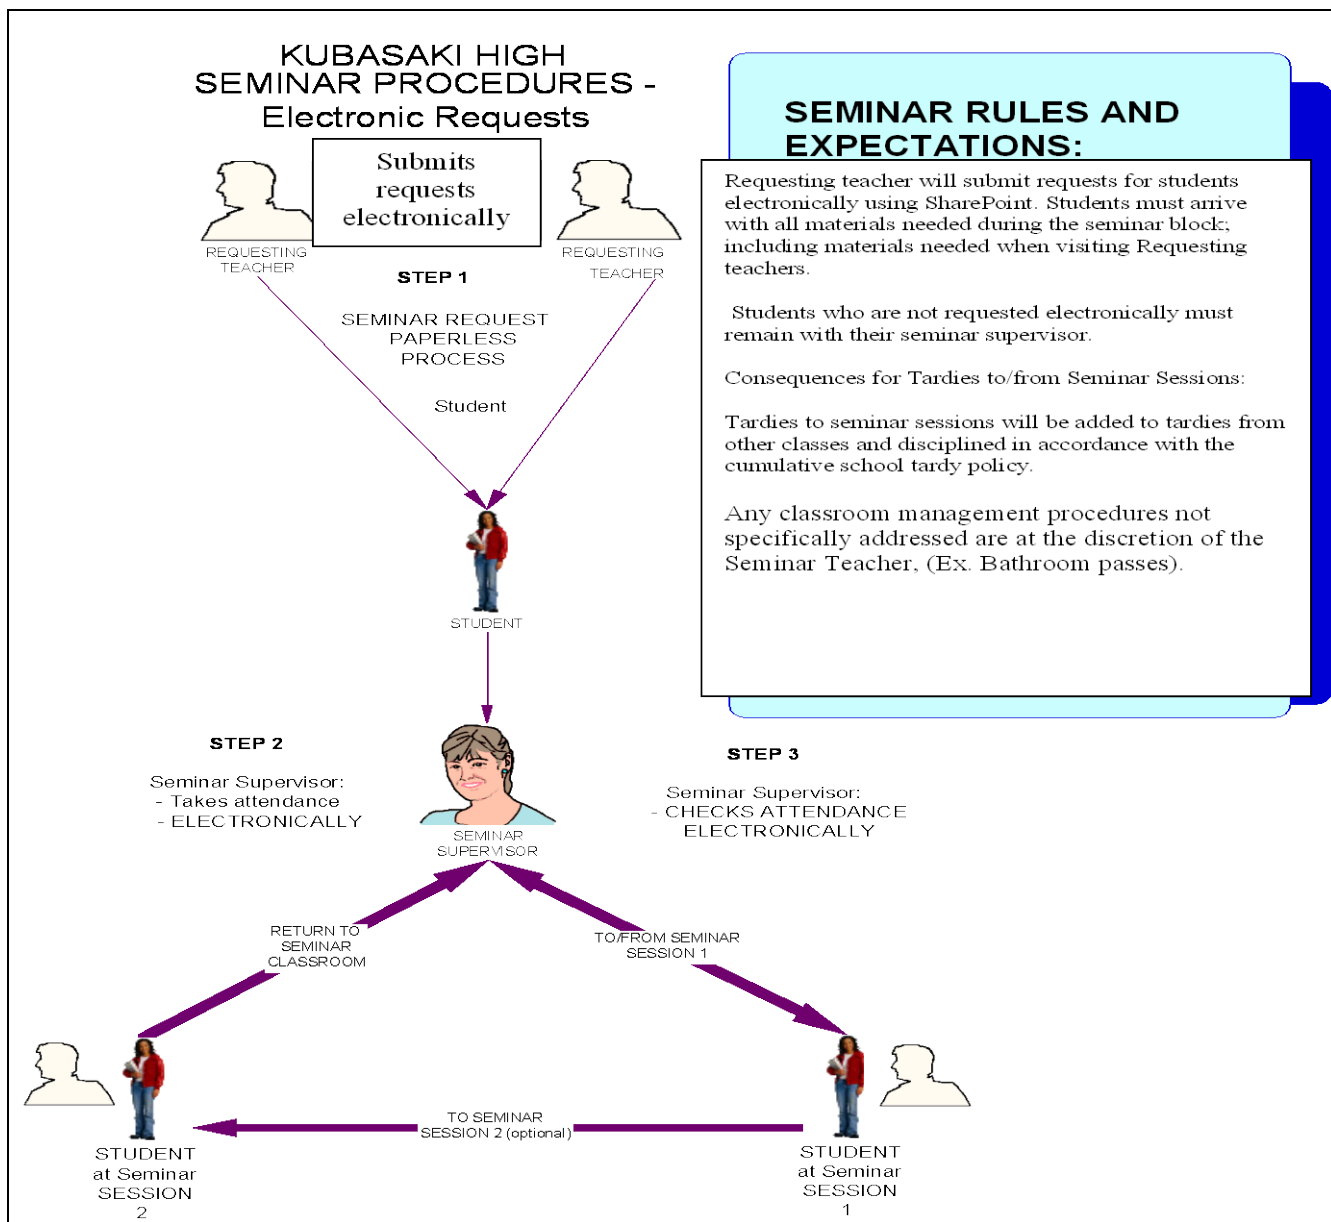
KUBASAKI HIGH
SEMINAR PROCEDURES -
Electronic Requests

Submits requests electronically

REQUESTING TEACHER

REQUESTING TEACHER

STEP 1

SEMINAR REQUEST PAPERLESS PROCESS

Student

STUDENT

STEP 2

Seminar Supervisor:
- Takes attendance
- ELECTRONICALLY

SEMINAR SUPERVISOR

STEP 3

Seminar Supervisor:
- CHECKS ATTENDANCE ELECTRONICALLY

RETURN TO SEMINAR CLASSROOM

TO/FROM SEMINAR SESSION 1

TO SEMINAR SESSION 2 (optional)

STUDENT at Seminar SESSION 2

STUDENT at Seminar SESSION 1

SEMINAR RULES AND EXPECTATIONS:

Requesting teacher will submit requests for students electronically using SharePoint. Students must arrive with all materials needed during the seminar block; including materials needed when visiting Requesting teachers.

Students who are not requested electronically must remain with their seminar supervisor.

Consequences for Tardies to/from Seminar Sessions:

Tardies to seminar sessions will be added to tardies from other classes and disciplined in accordance with the cumulative school tardy policy.

Any classroom management procedures not specifically addressed are at the discretion of the Seminar Teacher, (Ex. Bathroom passes).